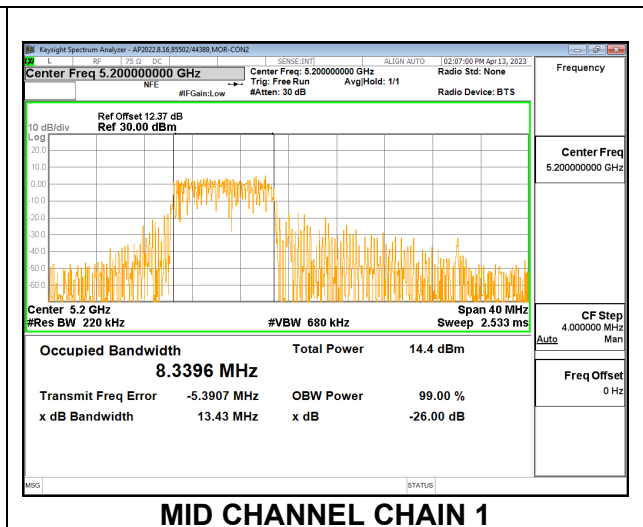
Keysight Spectrum Analyzer - AP2022.8.16,85502/44389,MOR-CON2
LXI RF 75 Ω DC SENSE:INT ALIGN AUTO 02:07:00 PM Apr 13, 2023
Center Freq 5.200000000 GHz
NFE
Center Freq: 5.200000000 GHz
Trig: Free Run Avg|Hold: 1/1
#IFGain:Low #Atten: 30 dB
Radio Std: None
Radio Device: BTS
Frequency

10 dB/div
Log
Ref Offset 12.37 dB
Ref 30.00 dBm
20.0
10.0
0.00
-10.0
-20.0
-30.0
-40.0
-50.0
-60.0

Center Freq
5.200000000 GHz

Center 5.2 GHz
#Res BW 220 kHz
#VBW 680 kHz
Span 40 MHz
Sweep 2.533 ms

CF Step
4.000000 MHz
Auto Man

Occupied Bandwidth
8.3396 MHz
Total Power 14.4 dBm

Freq Offset
0 Hz

Transmit Freq Error -5.3907 MHz
OBW Power 99.00 %
x dB Bandwidth 13.43 MHz
x dB -26.00 dB

MSG
STATUS

MID CHANNEL CHAIN 1